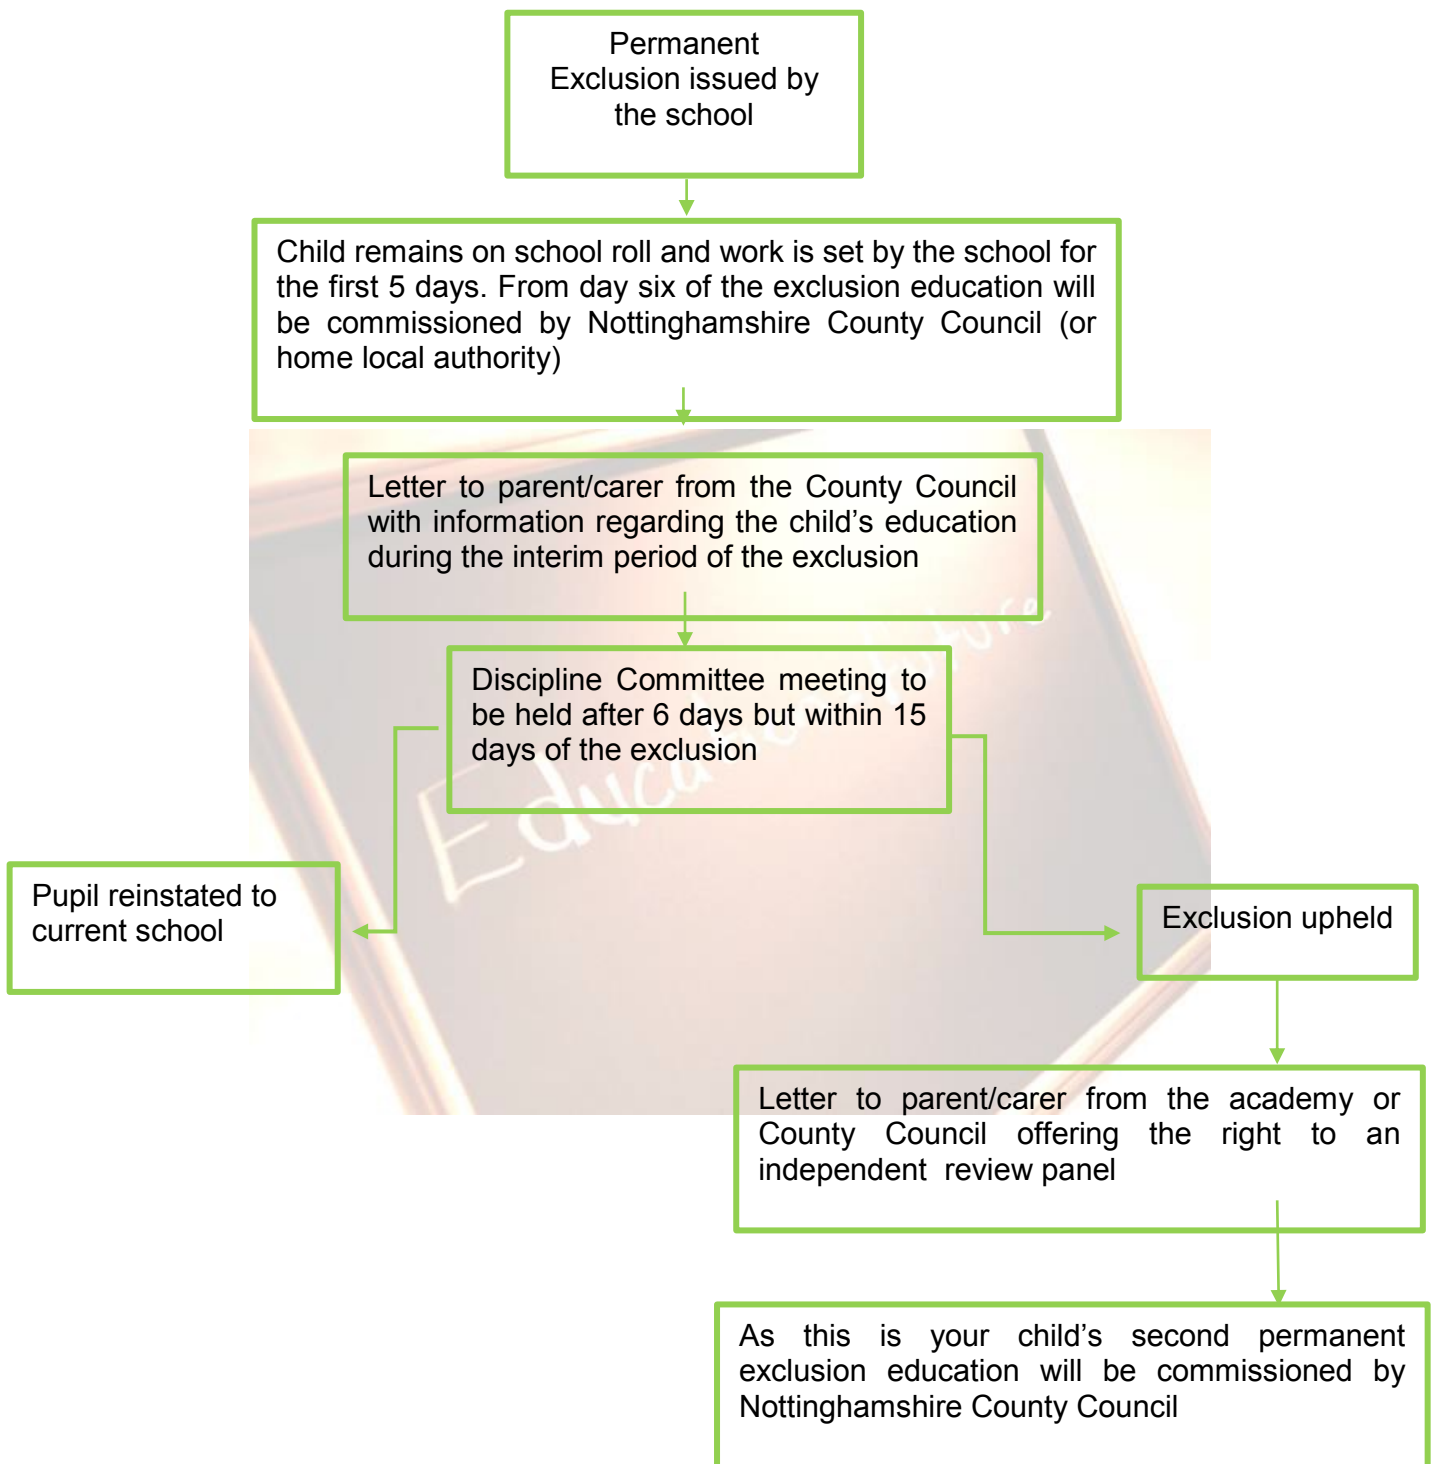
Permanent Exclusion issued by the school

Child remains on school roll and work is set by the school for the first 5 days. From day six of the exclusion education will be commissioned by Nottinghamshire County Council (or home local authority)

Letter to parent/carer from the County Council with information regarding the child's education during the interim period of the exclusion

Discipline Committee meeting to be held after 6 days but within 15 days of the exclusion

Pupil reinstated to current school

Exclusion upheld

Letter to parent/carer from the academy or County Council offering the right to an independent review panel

As this is your child's second permanent exclusion education will be commissioned by Nottinghamshire County Council